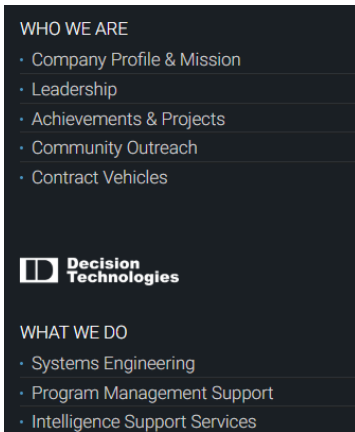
WHO WE ARE

· Company Profile & Mission
· Leadership
· Achievements & Projects
· Community Outreach
· Contract Vehicles

Decision Technologies

WHAT WE DO

· Systems Engineering
· Program Management Support
· Intelligence Support Services